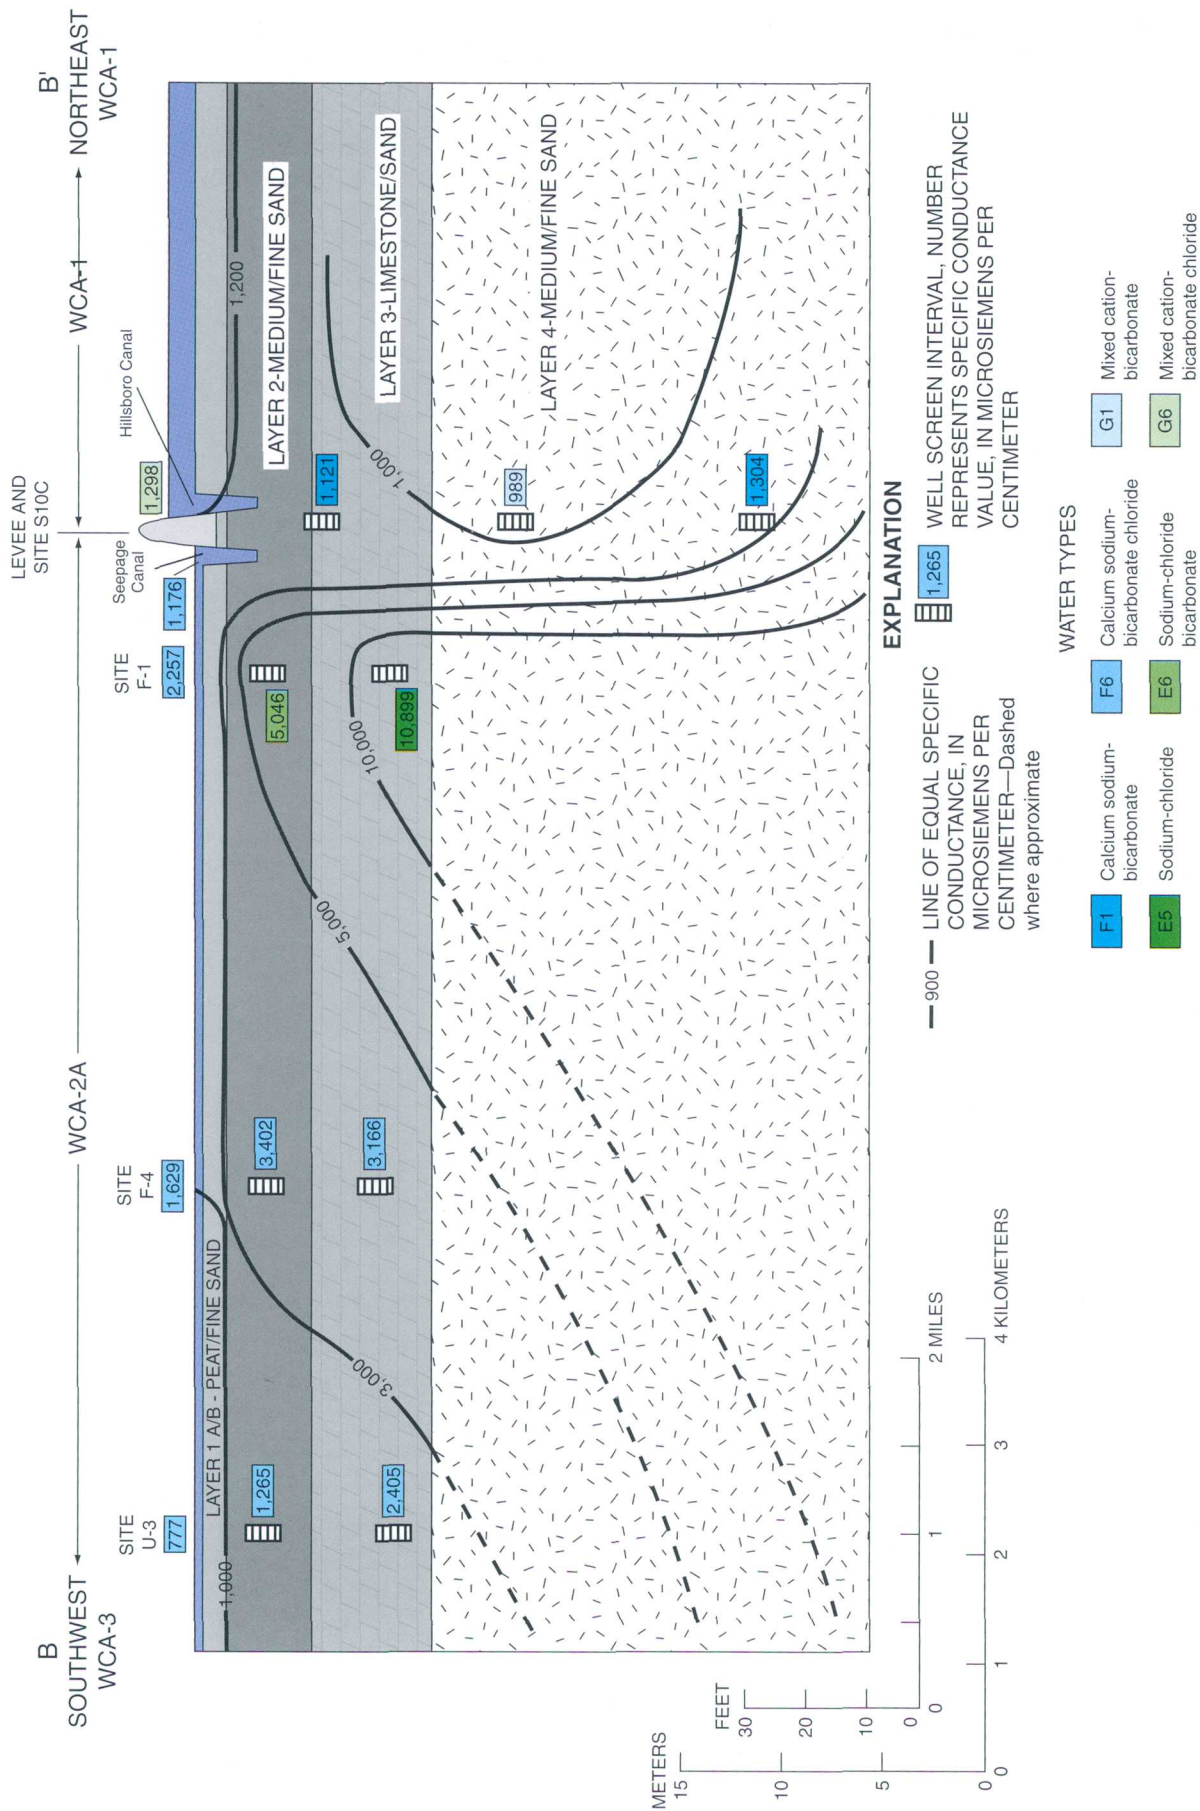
B
SOUTHWEST
WCA-3

B'
NORTHEAST
WCA-1

WCA-2A

WCA-1

LEVEE AND
SITE S10C

Hillsboro Canal

Seepage Canal

SITE U-3
777

SITE F-4
1,629

SITE F-1
2,257

1,176

1,298

LAYER 1 A/B - PEAT/FINE SAND

LAYER 2-MEDIUM/FINE SAND

LAYER 3-LIMESTONE/SAND

LAYER 4-MEDIUM/FINE SAND

1,000
3,000
5,000
10,000
1,000
1,200

1,265
2,405
3,402
3,166
5,046
10,899
1,121
989
1,304

METERS
15
10
5
0

FEET
30
20
10
0

0 1 2 MILES
0 1 2 3 4 KILOMETERS

EXPLANATION

900 LINE OF EQUAL SPECIFIC CONDUCTANCE, IN MICROSIEMENS PER CENTIMETER—Dashed where approximate

1,265 WELL SCREEN INTERVAL, NUMBER REPRESENTS SPECIFIC CONDUCTANCE VALUE, IN MICROSIEMENS PER CENTIMETER

WATER TYPES

F1 Calcium sodium-bicarbonate
E5 Sodium-chloride
F6 Calcium sodium-bicarbonate chloride
E6 Sodium-chloride bicarbonate
G1 Mixed cation-bicarbonate
G6 Mixed cation-bicarbonate chloride